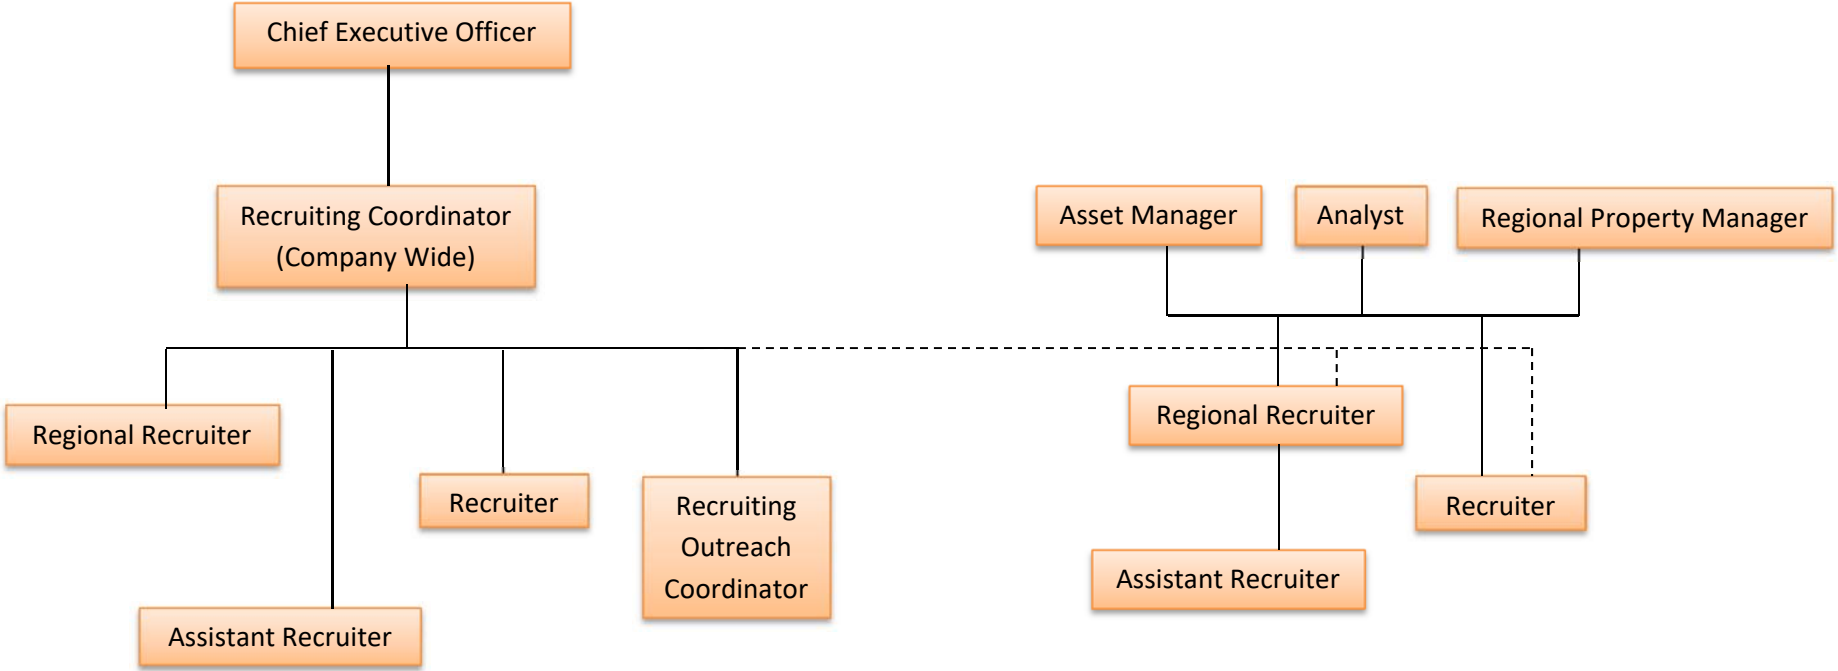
Chief Executive Officer

Recruiting Coordinator (Company Wide)

Asset Manager

Analyst

Regional Property Manager

Regional Recruiter

Recruiter

Recruiting Outreach Coordinator

Assistant Recruiter

Regional Recruiter

Recruiter

Assistant Recruiter